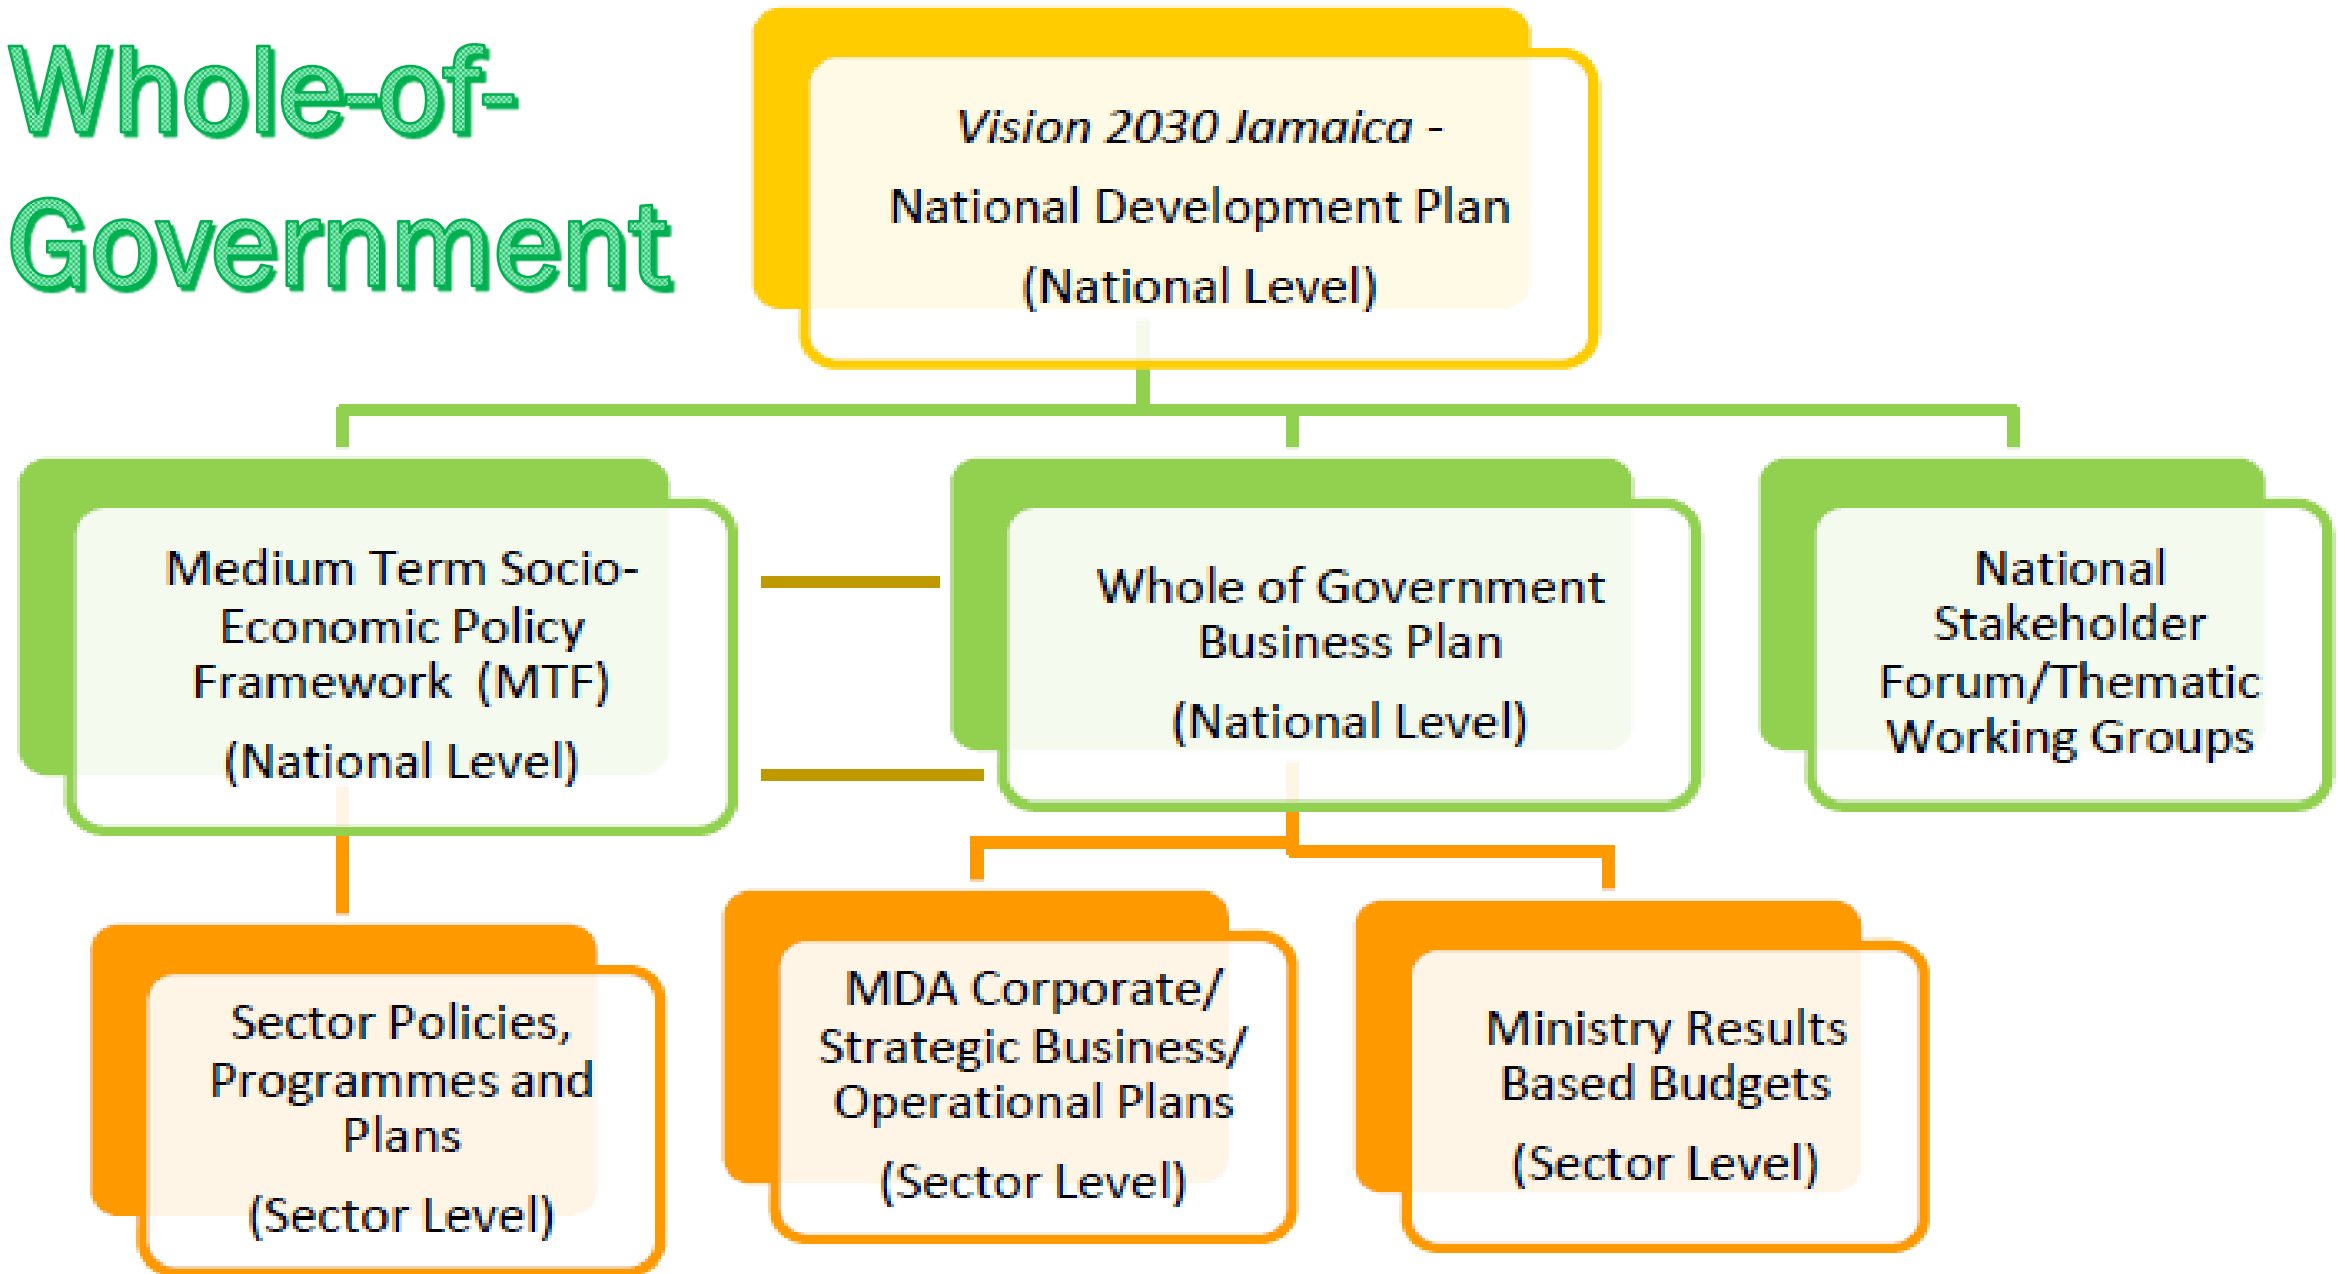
Whole-of-Government

Vision 2030 Jamaica -
National Development Plan
(National Level)

Medium Term Socio-Economic Policy Framework (MTF)
(National Level)

Whole of Government Business Plan
(National Level)

National Stakeholder Forum/Thematic Working Groups

Sector Policies, Programmes and Plans
(Sector Level)

MDA Corporate/ Strategic Business/ Operational Plans
(Sector Level)

Ministry Results Based Budgets
(Sector Level)